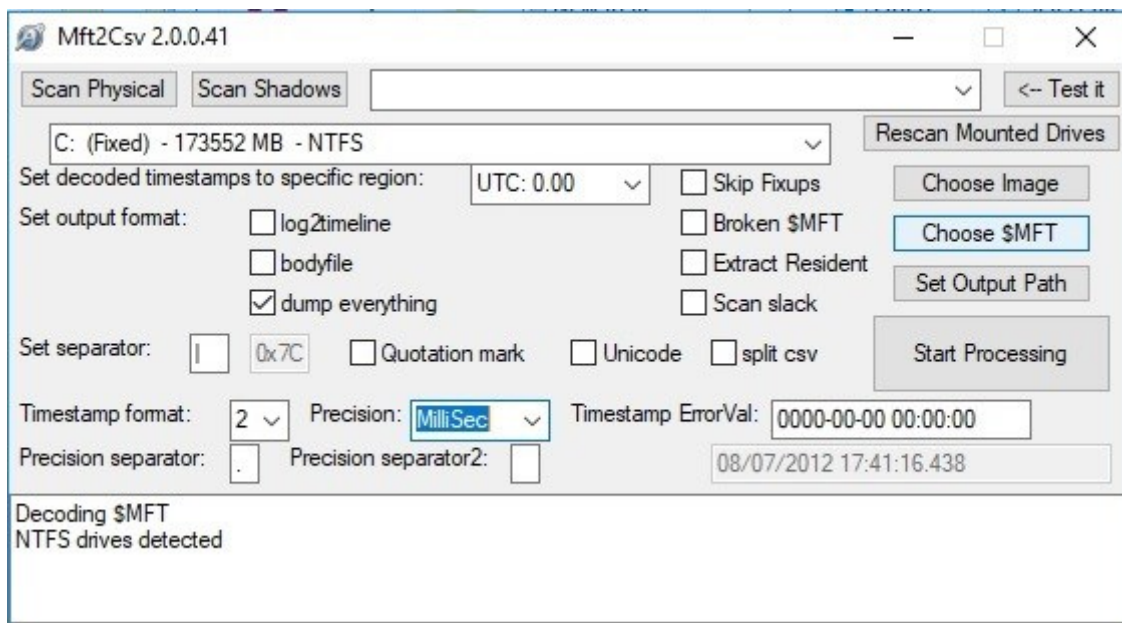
Mft2Csv 2.0.0.41

Scan Physical
Scan Shadows
<-- Test it

C: (Fixed) - 173552 MB - NTFS
Rescan Mounted Drives

Set decoded timestamps to specific region:
UTC: 0.00
Skip Fixups
Choose Image

Set output format:
log2timeline
Broken $MFT
Choose $MFT

bodyfile
Extract Resident
Set Output Path

dump everything
Scan slack

Set separator:
|
0x7C
Quotation mark
Unicode
split csv
Start Processing

Timestamp format:
2
Precision:
MilliSec
Timestamp ErrorVal:
0000-00-00 00:00:00

Precision separator:
.
Precision separator2:
08/07/2012 17:41:16.438

Decoding $MFT
NTFS drives detected